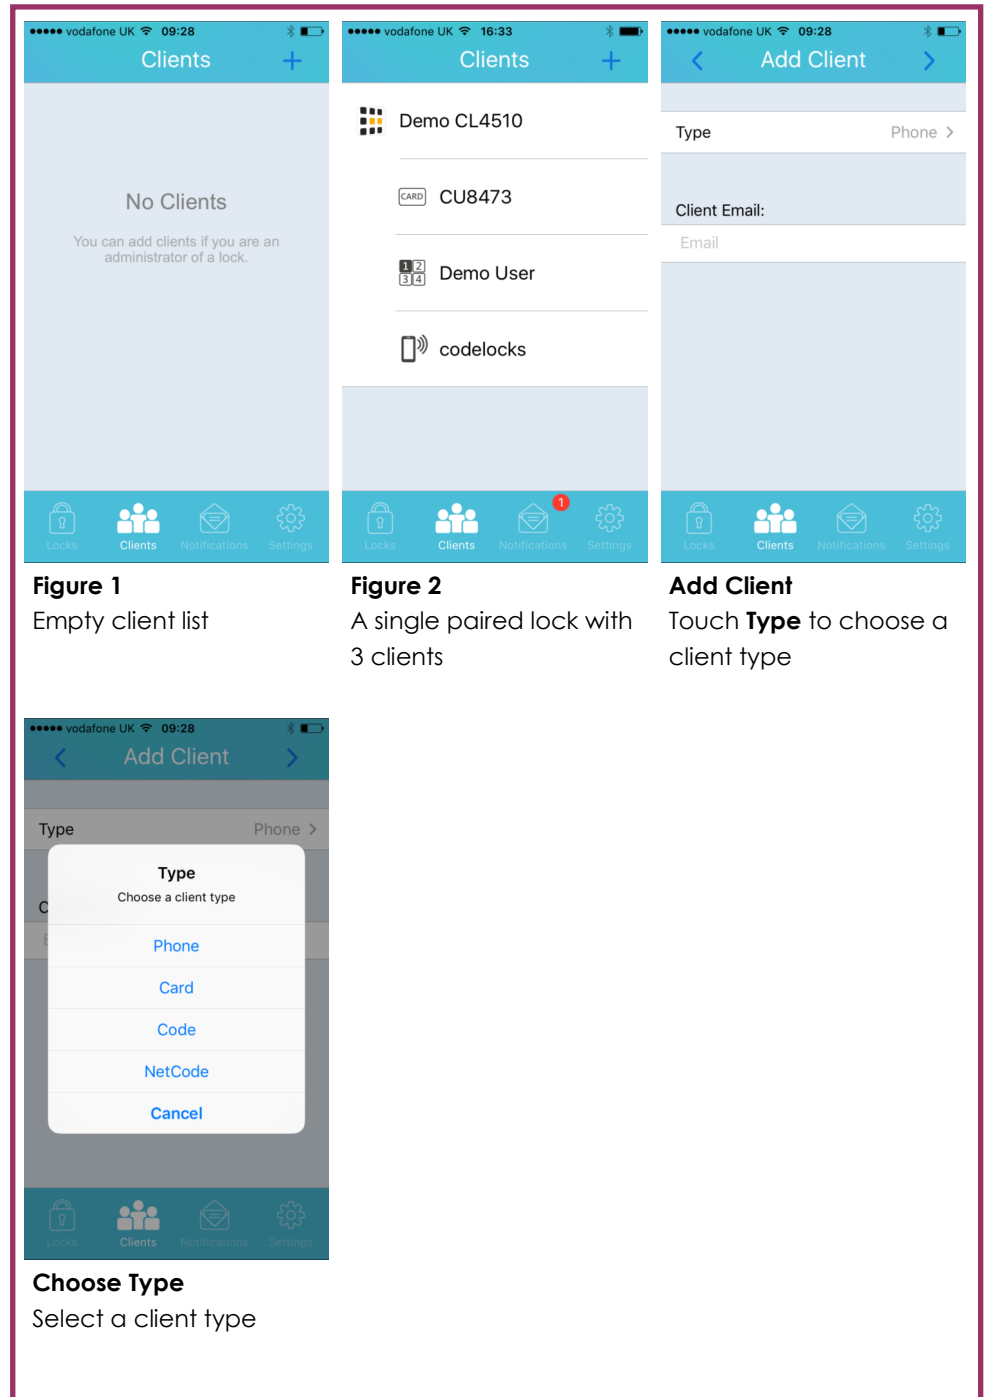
●●●●● vodafone UK 09:28
Clients +

No Clients

You can add clients if you are an administrator of a lock.

Locks Clients Notifications Settings

**Figure 1**
Empty client list

●●●●● vodafone UK 16:33
Clients +

Demo CL4510

CARD CU8473

1 2 3 4 Demo User

codelocks

Locks Clients 1 Notifications Settings

**Figure 2**
A single paired lock with 3 clients

●●●●● vodafone UK 09:28
< Add Client >

Type Phone >

Client Email:

Email

Locks Clients Notifications Settings

**Add Client**
Touch **Type** to choose a client type

●●●●● vodafone UK 09:28
< Add Client >

Type Phone >

C

E

Type
Choose a client type

Phone

Card

Code

NetCode

Cancel

Locks Clients Notifications Settings

**Choose Type**
Select a client type